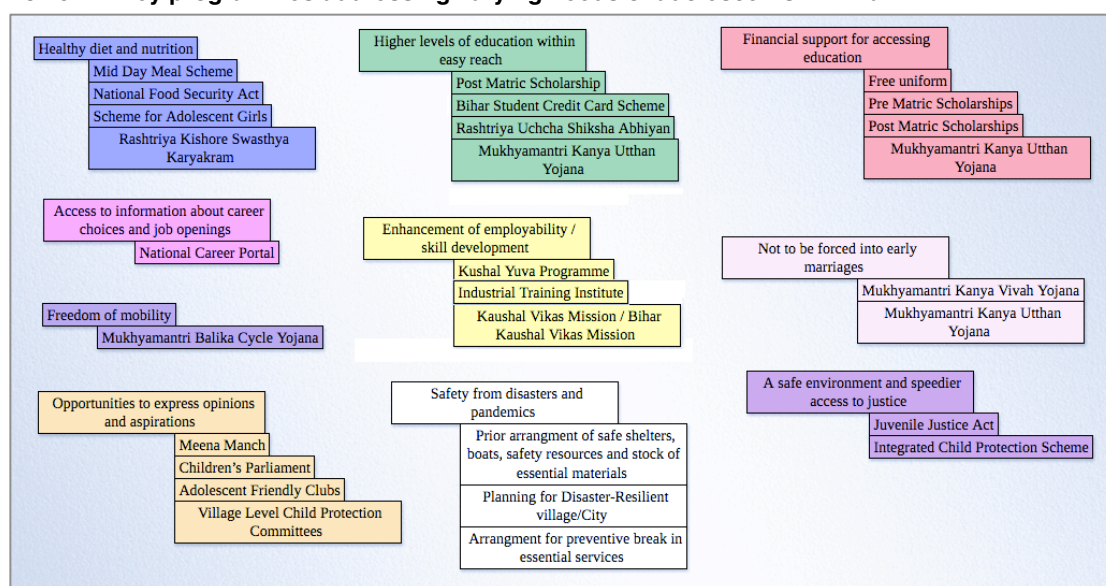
Healthy diet and nutrition
Mid Day Meal Scheme
National Food Security Act
Scheme for Adolescent Girls
Rashtriya Kishore Swasthya Karyakram

Higher levels of education within easy reach
Post Matric Scholarship
Bihar Student Credit Card Scheme
Rashtriya Uchcha Shiksha Abhiyan
Mukhyamantri Kanya Utthan Yojana

Financial support for accessing education
Free uniform
Pre Matric Scholarships
Post Matric Scholarships
Mukhyamantri Kanya Utthan Yojana

Access to information about career choices and job openings
National Career Portal

Enhancement of employability / skill development
Kushal Yuva Programme
Industrial Training Institute
Kaushal Vikas Mission / Bihar Kaushal Vikas Mission

Not to be forced into early marriages
Mukhyamantri Kanya Vivah Yojana
Mukhyamantri Kanya Utthan Yojana

Freedom of mobility
Mukhyamantri Balika Cycle Yojana

Opportunities to express opinions and aspirations
Meena Manch
Children's Parliament
Adolescent Friendly Clubs
Village Level Child Protection Committees

Safety from disasters and pandemics
Prior arrangment of safe shelters, boats, safety resources and stock of essential materials
Planning for Disaster-Resilient village/City
Arrangment for preventive break in essential services

A safe environment and speedier access to justice
Juvenile Justice Act
Integrated Child Protection Scheme